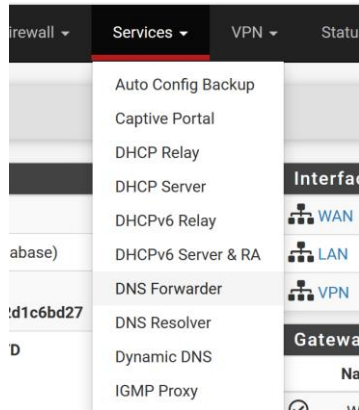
irewall ▾ Services ▾ VPN ▾ Statu

Auto Config Backup
Captive Portal
DHCP Relay
DHCP Server
DHCPv6 Relay
DHCPv6 Server & RA
DNS Forwarder
DNS Resolver
Dynamic DNS
IGMP Proxy

abase)
2d1c6bd27
D

Interfac
WAN
LAN
VPN

Gatewa
Na